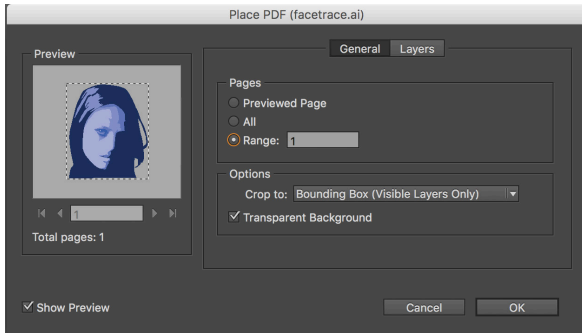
Place PDF (facetrace.ai)

Preview

1

Total pages: 1

General Layers

Pages

Previewed Page

All

Range: 1

Options

Crop to: Bounding Box (Visible Layers Only)

Transparent Background

Show Preview

Cancel

OK